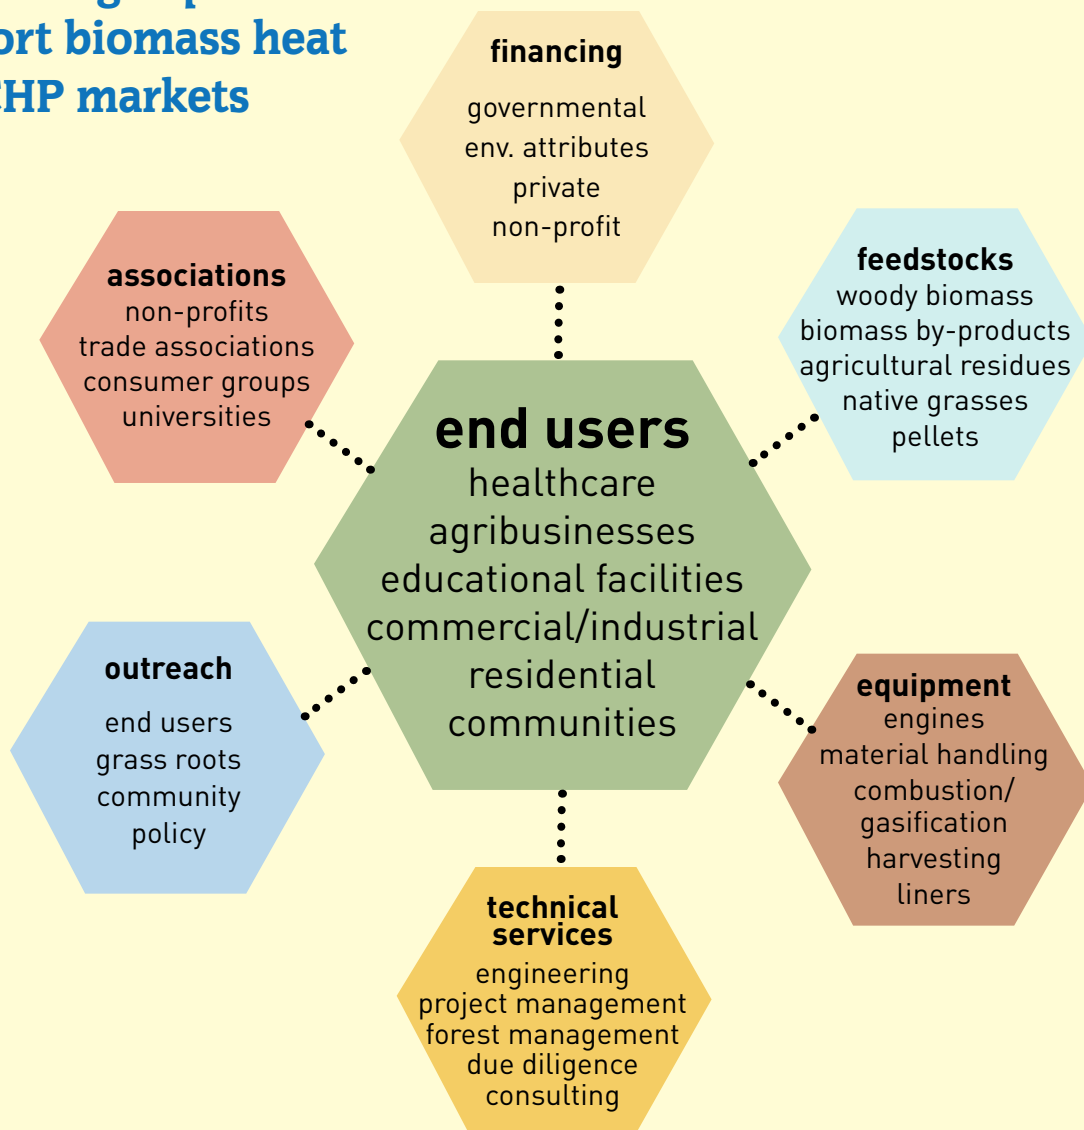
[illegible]
ort biomass heat
HP markets

financing
governmental
env. attributes
private
non-profit

associations
non-profits
trade associations
consumer groups
universities

feedstocks
woody biomass
biomass by-products
agricultural residues
native grasses
pellets

end users
healthcare
agribusinesses
educational facilities
commercial/industrial
residential
communities

outreach
end users
grass roots
community
policy

equipment
engines
material handling
combustion/
gasification
harvesting
liners

technical services
engineering
project management
forest management
due diligence
consulting